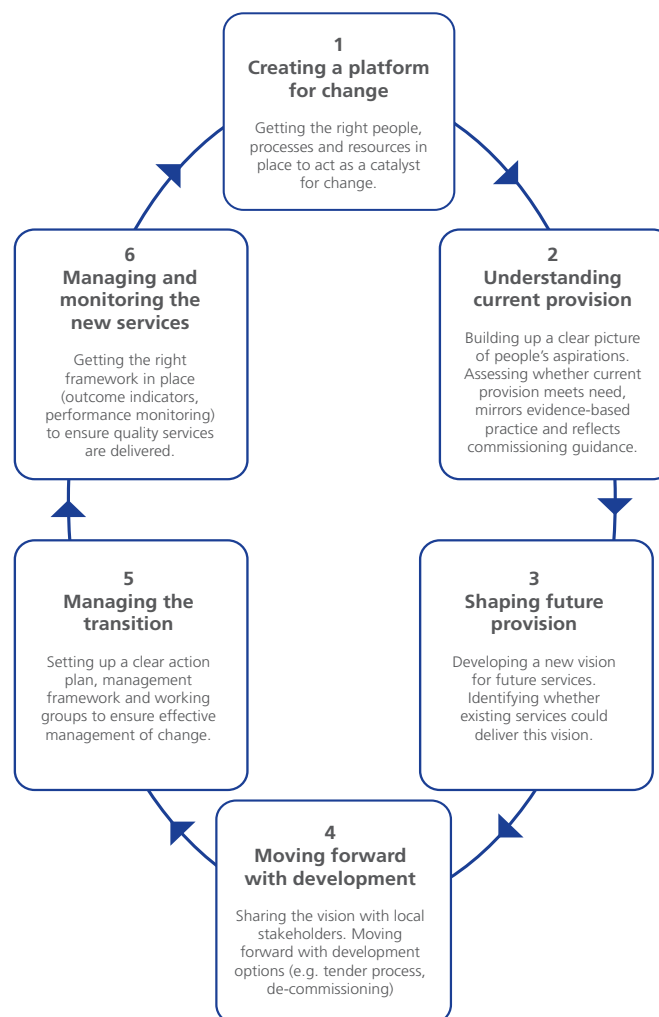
1
Creating a platform for change

Getting the right people, processes and resources in place to act as a catalyst for change.

2
Understanding current provision

Building up a clear picture of people's aspirations. Assessing whether current provision meets need, mirrors evidence-based practice and reflects commissioning guidance.

3
Shaping future provision

Developing a new vision for future services. Identifying whether existing services could deliver this vision.

4
Moving forward with development

Sharing the vision with local stakeholders. Moving forward with development options (e.g. tender process, de-commissioning)

5
Managing the transition

Setting up a clear action plan, management framework and working groups to ensure effective management of change.

6
Managing and monitoring the new services

Getting the right framework in place (outcome indicators, performance monitoring) to ensure quality services are delivered.